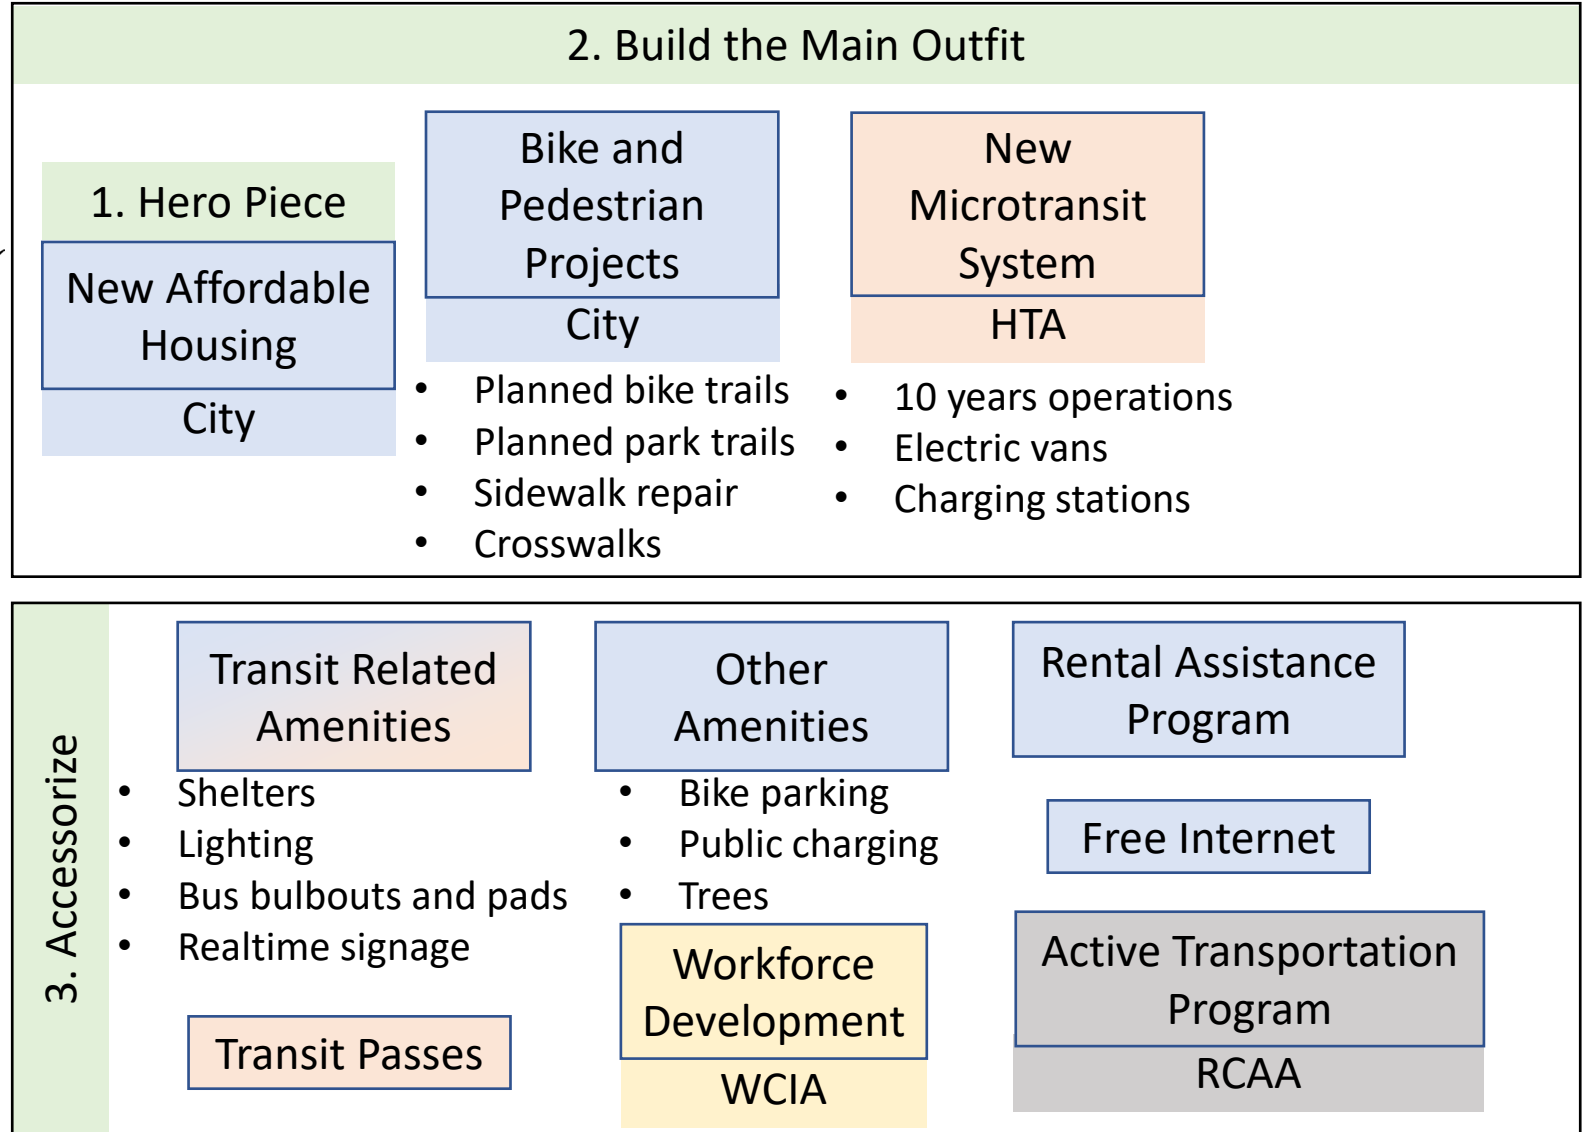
2. Build the Main Outfit

1. Hero Piece

New Affordable Housing

City

Bike and Pedestrian Projects

City

- Planned bike trails
- Planned park trails
- Sidewalk repair
- Crosswalks

New Microtransit System

HTA

- 10 years operations
- Electric vans
- Charging stations

3. Accessorize

Transit Related Amenities

- Shelters
- Lighting
- Bus bulbouts and pads
- Realtime signage

Transit Passes

Other Amenities

- Bike parking
- Public charging
- Trees

Workforce Development

WCIA

Rental Assistance Program

Free Internet

Active Transportation Program

RCAA